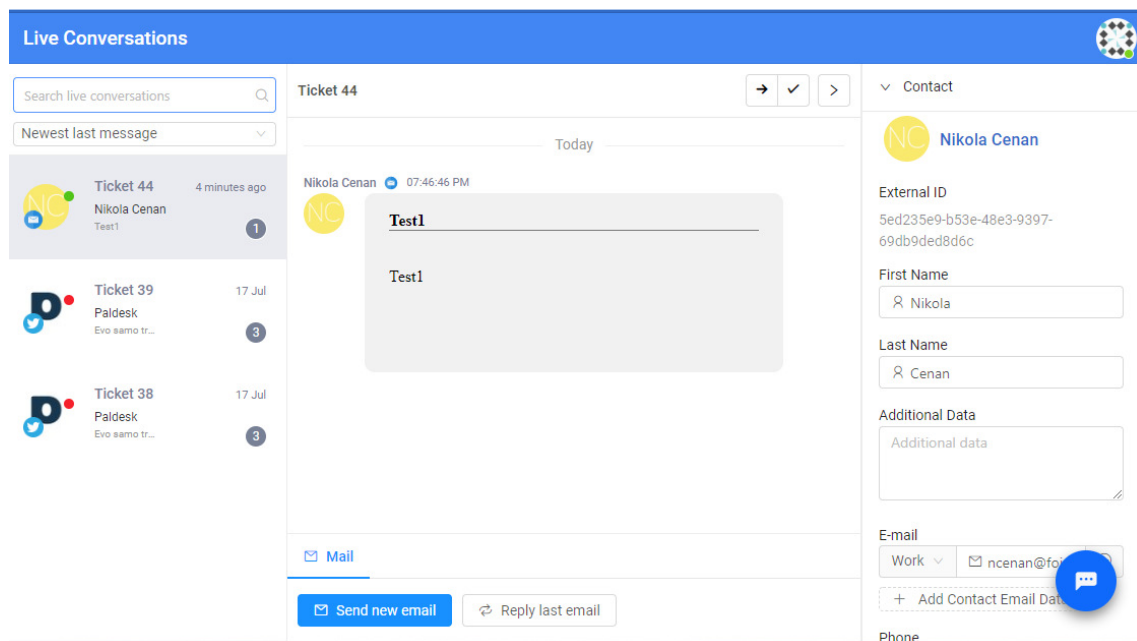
Live Conversations

Search live conversations

Newest last message

NC Ticket 44 4 minutes ago
Nikola Cenan
Test1
1

Ticket 39 17 Jul
Paldesk
Evo samo tr...
3

Ticket 38 17 Jul
Paldesk
Evo samo tr...
3

Ticket 44

Today

Nikola Cenan 07:46:46 PM

NC

Test1

Test1

Mail

Send new email

Reply last email

Contact

NC Nikola Cenan

External ID
5ed235e9-b53e-48e3-9397-69db9ded8d6c

First Name
Nikola

Last Name
Cenan

Additional Data
Additional data

E-mail
Work
ncenan@foi

+ Add Contact Email Dat

Phone